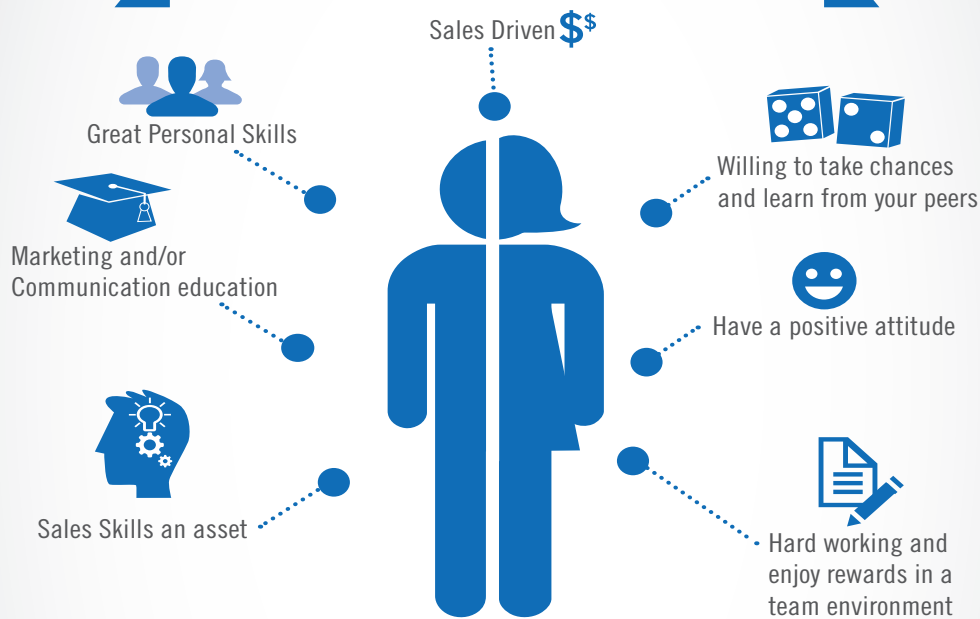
Sales Driven $\$^\$$

Great Personal Skills

Willing to take chances and learn from your peers

Marketing and/or Communication education

Have a positive attitude

Sales Skills an asset

Hard working and enjoy rewards in a team environment